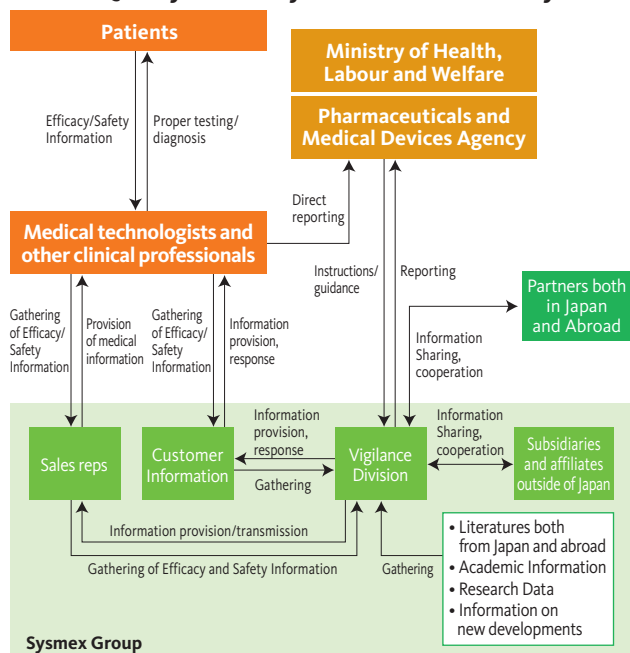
Patients

Efficacy/Safety Information

Proper testing/ diagnosis

Ministry of Health, Labour and Welfare

Pharmaceuticals and Medical Devices Agency

Direct reporting

Medical technologists and other clinical professionals

Instructions/ guidance

Reporting

Partners both in Japan and Abroad

Gathering of Efficacy/ Safety Information

Provision of medical information

Gathering of Efficacy/ Safety Information

Information provision, response

Information Sharing, cooperation

Information provision, response

Information Sharing, cooperation

Sales reps

Customer Information

Gathering

Vigilance Division

Subsidiaries and affiliates outside of Japan

Information provision/transmission

Gathering of Efficacy and Safety Information

Gathering

• Literatures both from Japan and abroad
• Academic Information
• Research Data
• Information on new developments

Sysmex Group